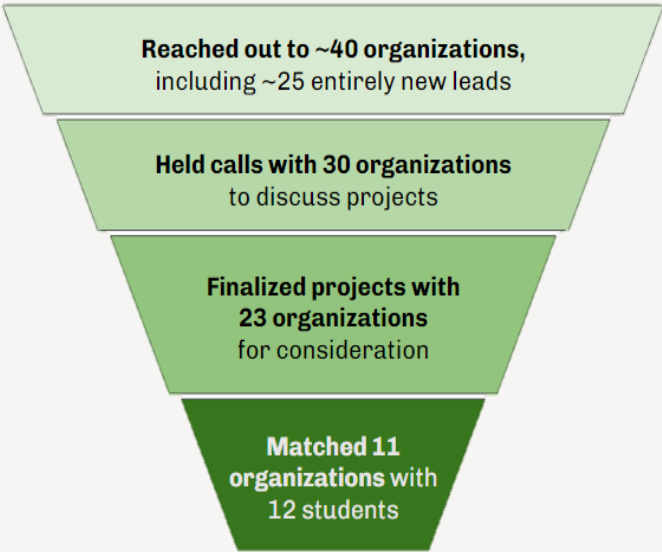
**Reached out to ~40 organizations,** including ~25 entirely new leads

**Held calls with 30 organizations** to discuss projects

**Finalized projects with 23 organizations** for consideration

**Matched 11 organizations** with 12 students